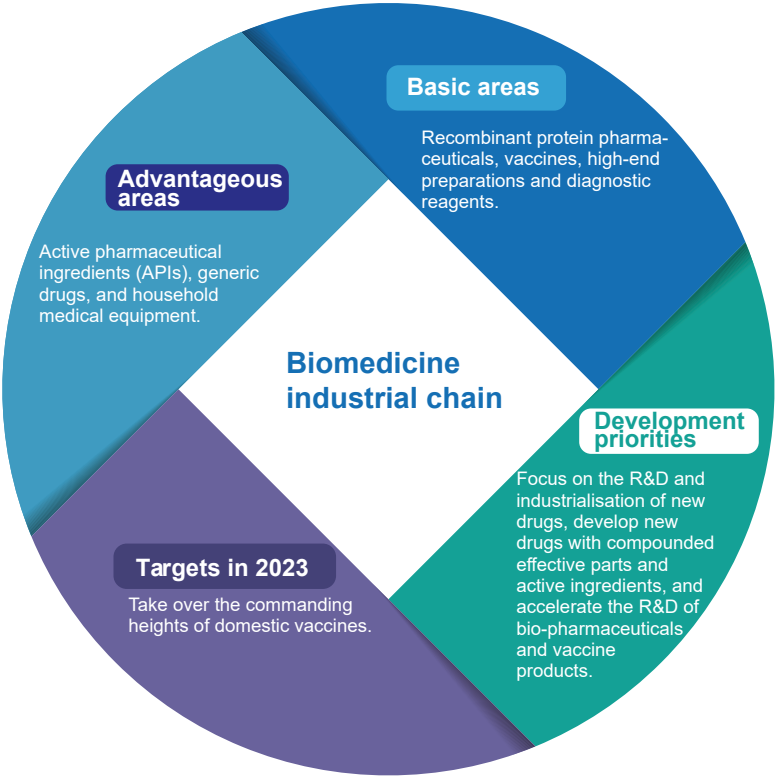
Basic areas

Recombinant protein pharmaceuticals, vaccines, high-end preparations and diagnostic reagents.

Advantageous areas

Active pharmaceutical ingredients (APIs), generic drugs, and household medical equipment.

Biomedicine industrial chain

Development priorities

Focus on the R&D and industrialisation of new drugs, develop new drugs with compounded effective parts and active ingredients, and accelerate the R&D of bio-pharmaceuticals and vaccine products.

Targets in 2023

Take over the commanding heights of domestic vaccines.